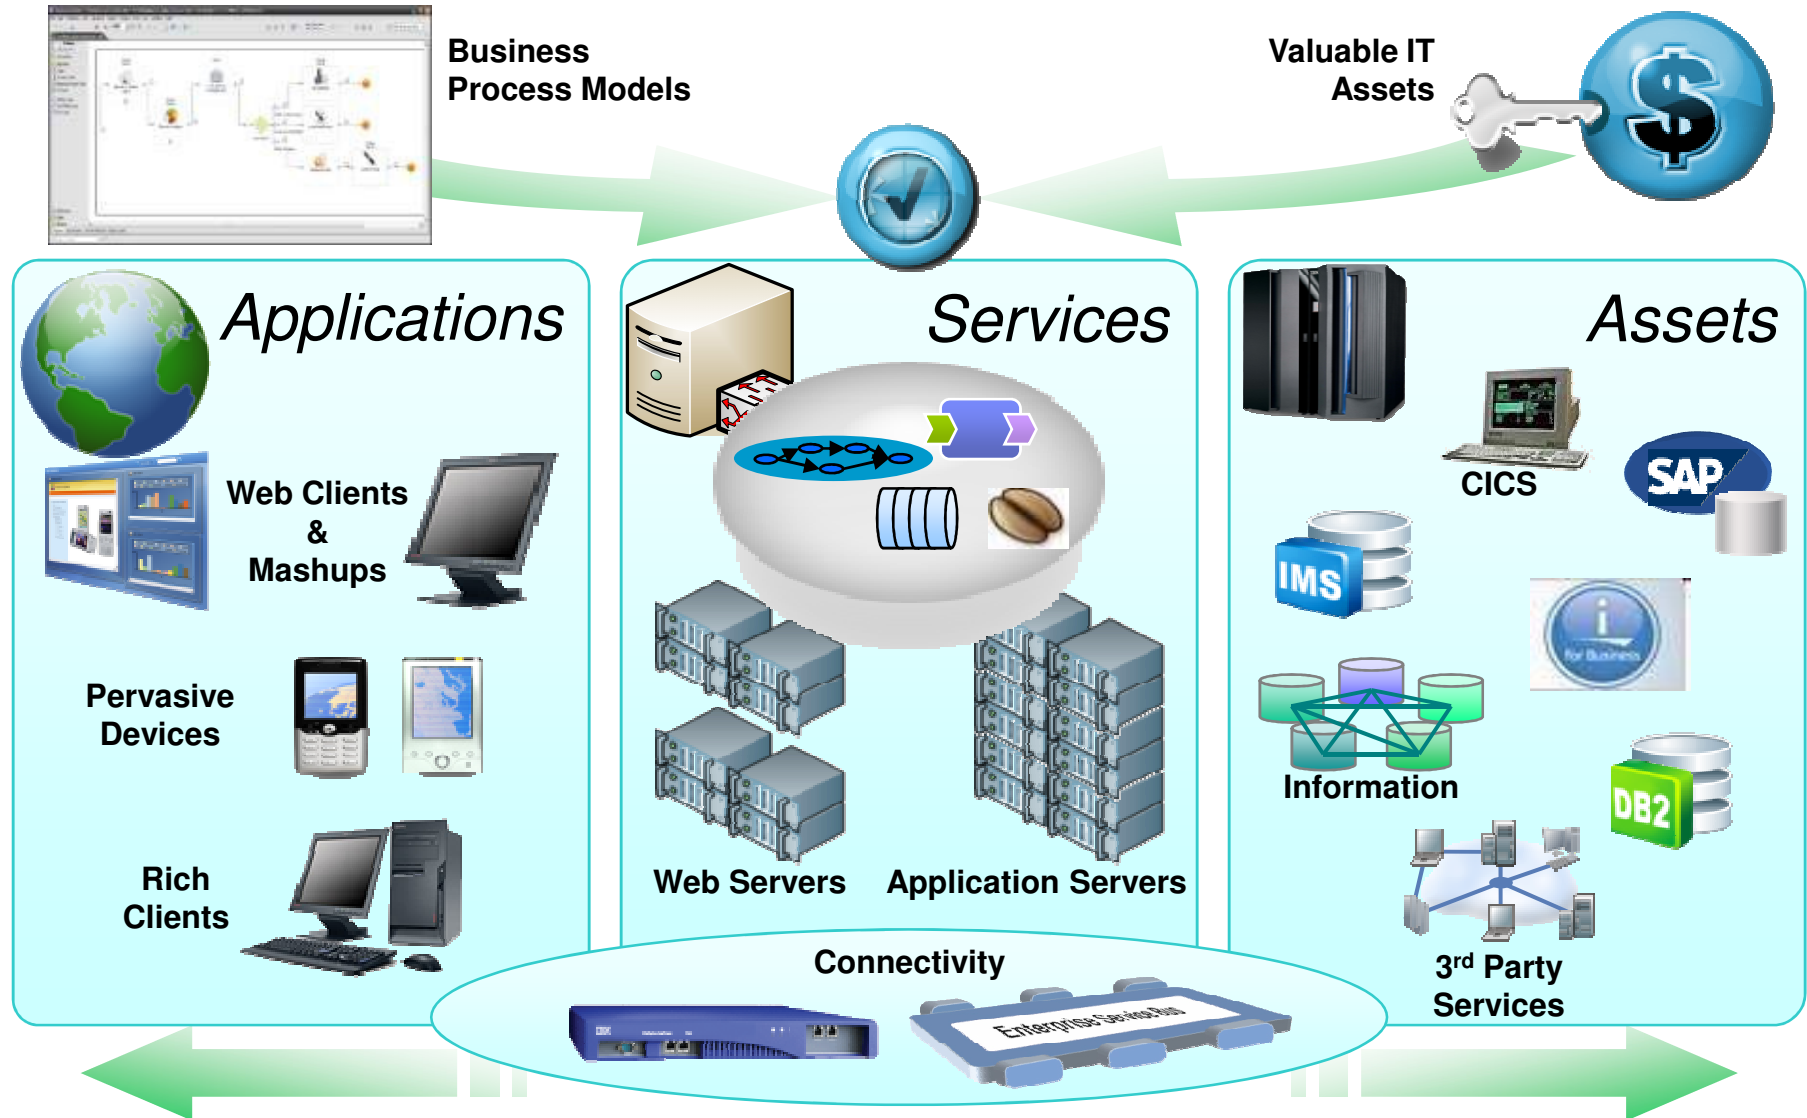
Business Process Models

Valuable IT Assets

Applications

Web Clients & Mashups

Pervasive Devices

Rich Clients

Services

Web Servers

Application Servers

Assets

CICS

SAP

IMS

Information

DB2

3$^{rd}$ Party Services

Connectivity

Enterprise Service Bus